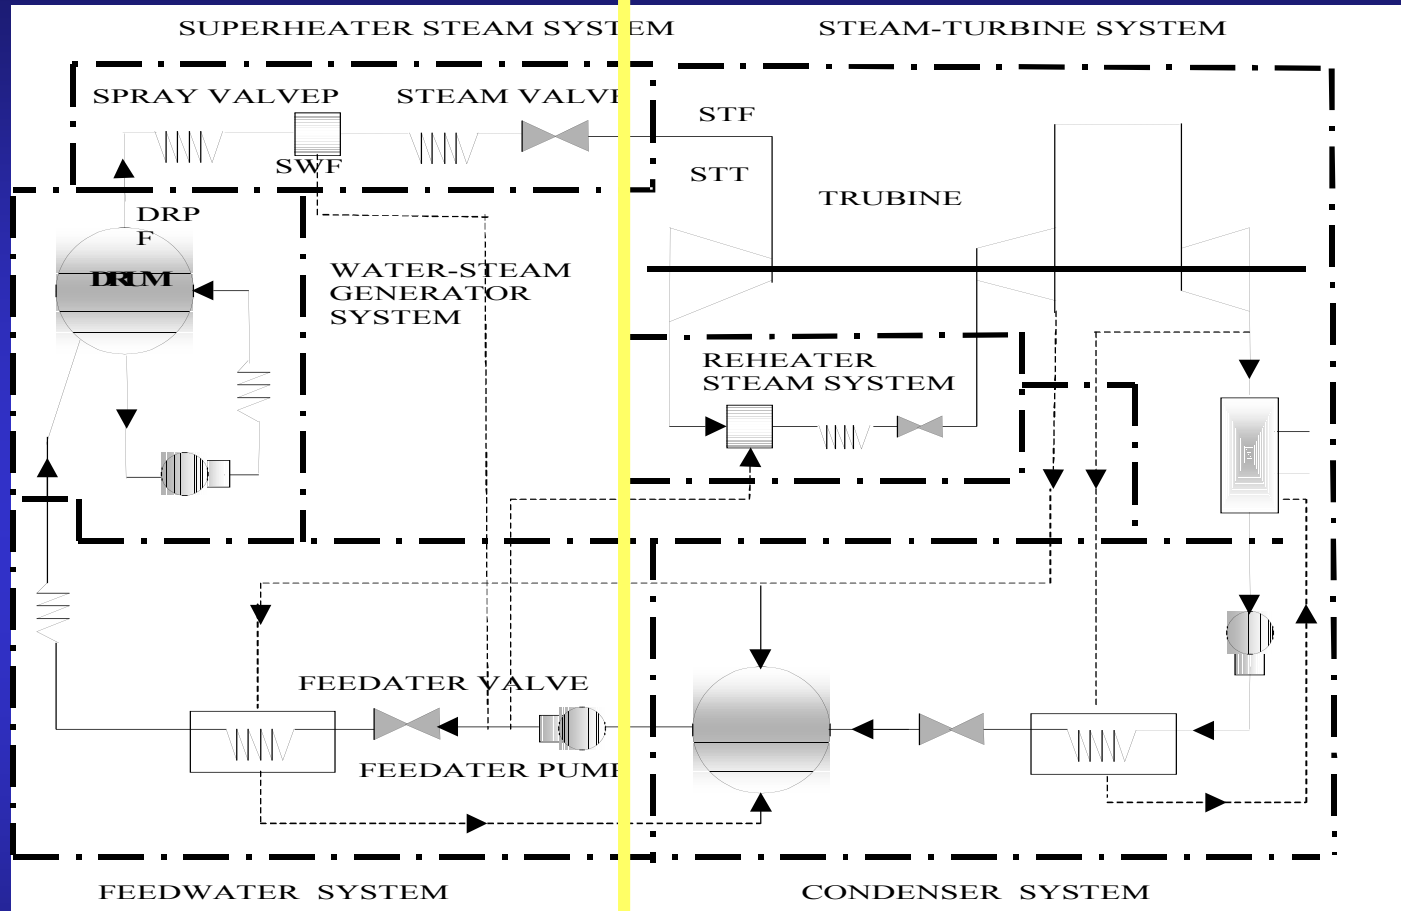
SUPERHEATER STEAM SYSTEM

STEAM-TURBINE SYSTEM

SPRAY VALVEP

STEAM VALVE

STF

SWF

STT

TRUBINE

DRP
F

DRUM

WATER-STEAM
GENERATOR
SYSTEM

REHEATER
STEAM SYSTEM

FEEDATER VALVE

FEEDATER PUMP

FEEDWATER SYSTEM

CONDENSER SYSTEM